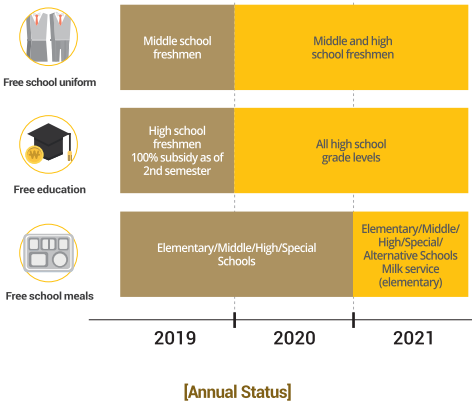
Free school uniform

Middle school freshmen

Middle and high school freshmen

Free education

High school freshmen 100% subsidy as of 2nd semester

All high school grade levels

Free school meals

Elementary/Middle/High/Special Schools

Elementary/Middle/High/Special/Alternative Schools Milk service (elementary)

2019

2020

2021

[Annual Status]